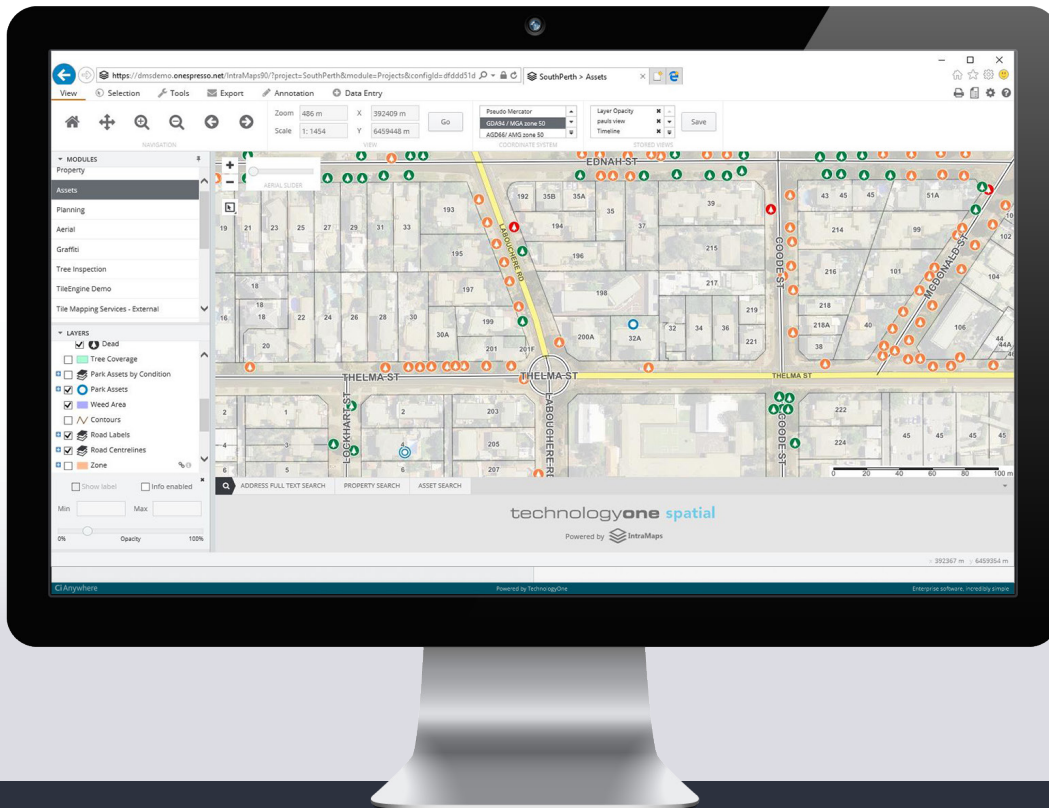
https://dmsdemo.onespresso.net/IntraMaps90/?project=SouthPerth&module=Projects&configId=dfddd51d
SouthPerth > Assets

View Selection Tools Export Annotation Data Entry

NAVIGATION
Zoom 486 m
Scale 1: 1454
X 392409 m
Y 6459448 m
Go
VIEW
Pseudo Mercator
GDA94 / MGA zone 50
AGD66/ AMG zone 50
COORDINATE SYSTEM
Layer Opacity
pauls view
Timeline
STORED VIEWS
Save

MODULES
Property
Assets
Planning
Aerial
Graffiti
Tree Inspection
TileEngine Demo
Tile Mapping Services - External

LAYERS
Dead
Tree Coverage
Park Assets by Condition
Park Assets
Weed Area
Contours
Road Labels
Road Centrelines
Zone

Show label
Info enabled
Min
Max
0%
Opacity
100%

AERIAL SLIDER

EDNAH-ST
LABOUCHERE RD
GOODE-ST
MCDONALD-ST
THELMA-ST
LOCKHART-ST
THELMA-ST
LABOUCHERE-RD
GOODE-ST

192 35B 35A 35 39 43 45 45 51A
193 194 37 214 99 102
19 21 23 25 27 29 31 33
195 196 215 216 101 104
197 217
18 198
18 218
16 18 22 24 26 28 30 199 219 218A 40 106
30A 200A 32A 32 34 36 221 38
20 201 201F 44A
203 222
2 1 2
205 224 45 45 45 45
4 3 4
6 5 6 207

0 20 40 60 80 100 m

ADDRESS FULL TEXT SEARCH
PROPERTY SEARCH
ASSET SEARCH

technologyone spatial
Powered by IntraMaps

392367 m 6459354 m

Ci Anywhere
Powered by TechnologyOne
Enterprise software. Incredibly simple